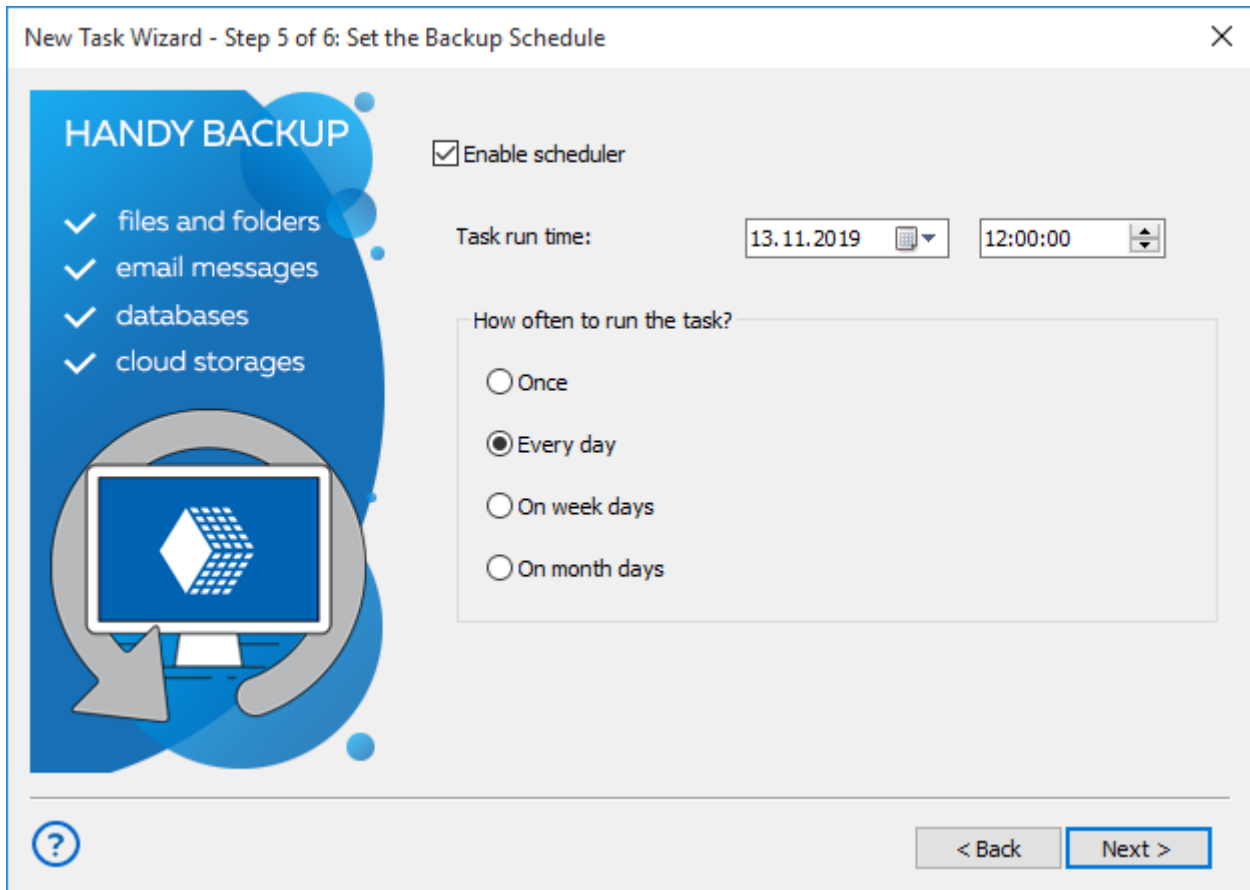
New Task Wizard - Step 5 of 6: Set the Backup Schedule

HANDY BACKUP

files and folders
email messages
databases
cloud storages

Enable scheduler

Task run time: 13.11.2019 12:00:00

How often to run the task?

Once
Every day
On week days
On month days

?

< Back
Next >